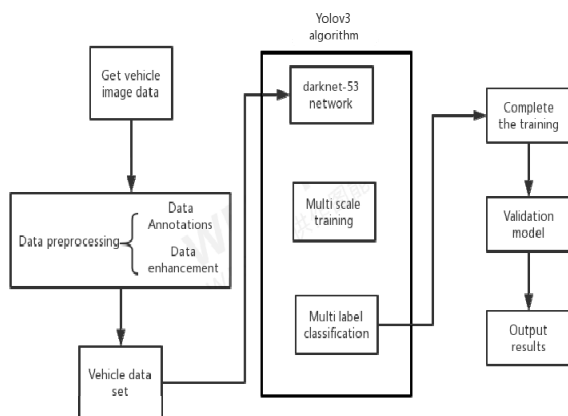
Yolov3 algorithm

Get vehicle image data

Data preprocessing

Data Annotations

Data enhancement

Vehicle data set

darknet-53 network

Multi scale training

Multi label classification

Complete the training

Validation model

Output results